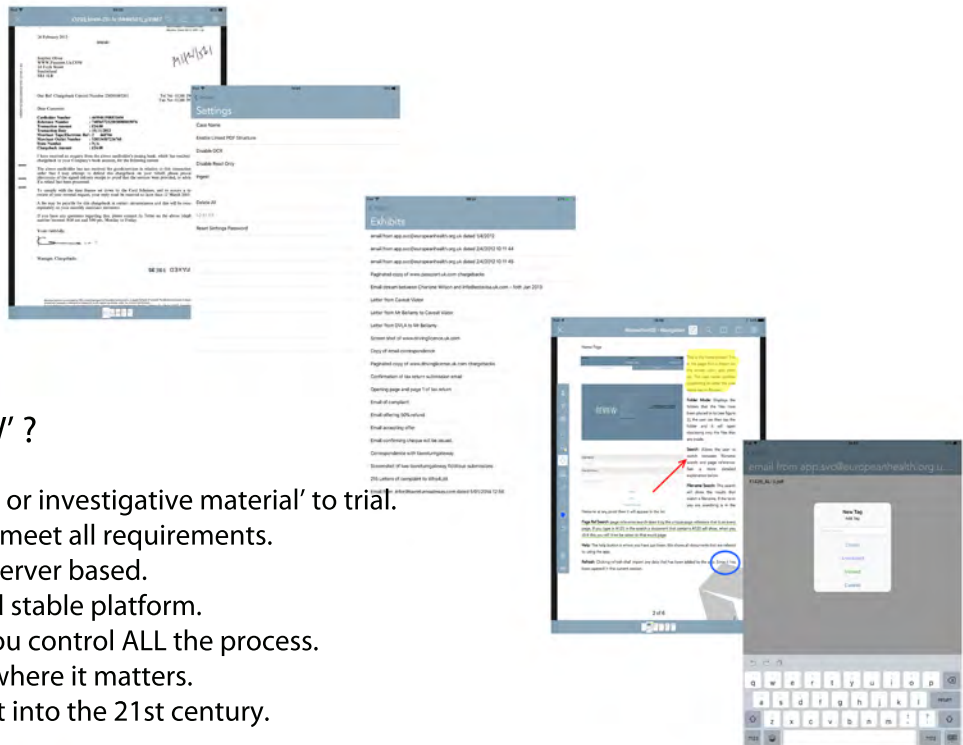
24 February 2012

M14/1321

Dear Customer,

Settings

Case Name

Enable Linked PDF Structure

Disable OCR

Disable Read Only

Import

Delete All

Reset Settings Password

Exhibits

email from app.svc@europeanhealth.org.uk dated 2/4/2012

email from app.svc@europeanhealth.org.uk dated 2/4/2012 10:11:44

email from app.svc@europeanhealth.org.uk dated 2/4/2012 10:11:45

Paginated copy of www.passport.uk.com chargebacks

Letter from Caveat Visitor

Letter from Mr Bellamy to Caveat Visitor

Letter from DVLA to Mr Bellamy

Screen shot of www.drivinglicence.uk.com

Copy of email correspondence

Paginated copy of www.drivingllicense.uk.com chargebacks

Confirmation of tax return submission email

Opening page and page 1 of tax return

Email of complaint

Email offering 50% refund

Email accepting offer

Email confirming cheque will be issued

Correspondence with taxreturngateway

Screenshot of two taxreturngateway 50 hour submission

2% Letters of complaint to Which.uk

’ ?

or investigative material’ to trial.

meet all requirements.

erver based.

l stable platform.

ou control ALL the process.

where it matters.

t into the 21st century.

2 of 8

email from app.svc@europeanhealth.org.u

New Tag

Create

q w e r t y u i o p

a s d f g h j k l

z x c v b n m